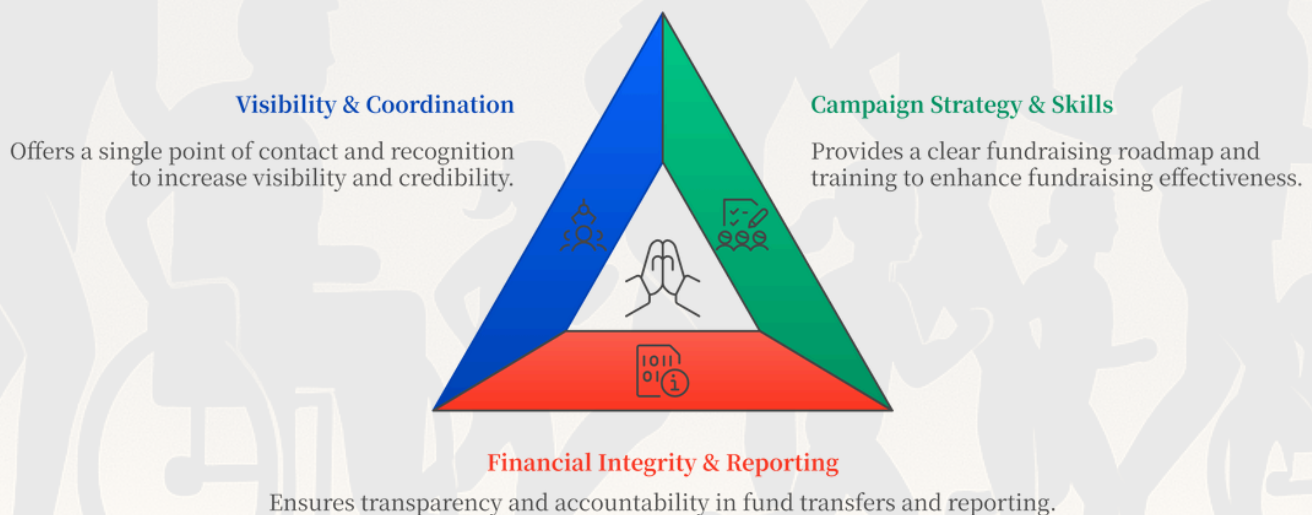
Visibility & Coordination

Offers a single point of contact and recognition to increase visibility and credibility.

Campaign Strategy & Skills

Provides a clear fundraising roadmap and training to enhance fundraising effectiveness.

Financial Integrity & Reporting

Ensures transparency and accountability in fund transfers and reporting.